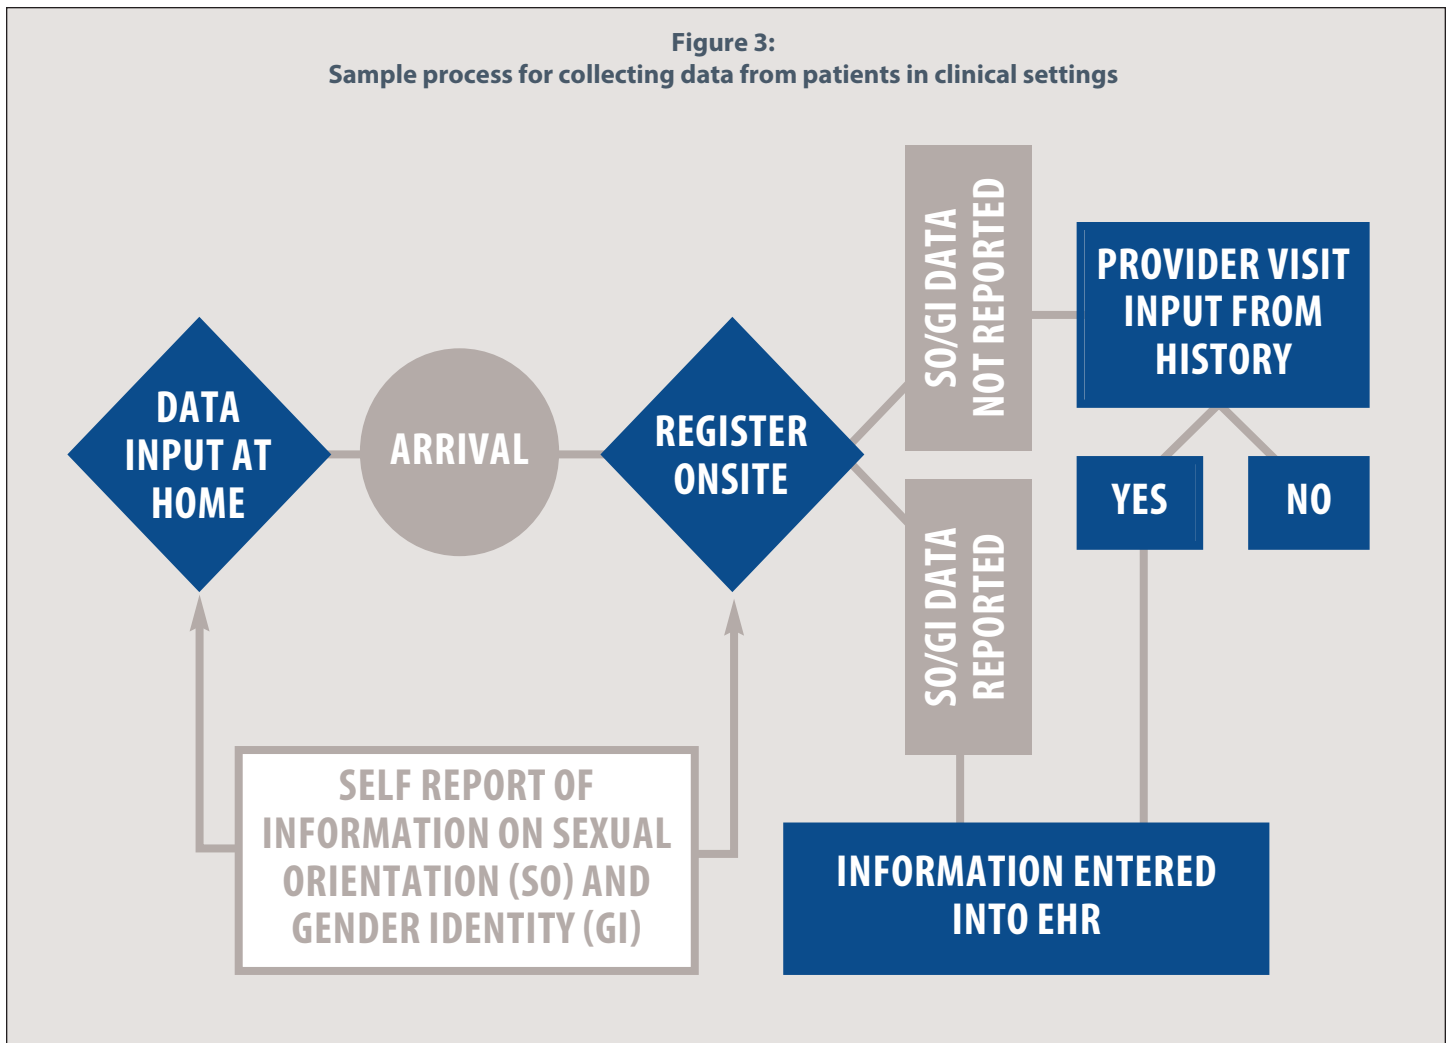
Figure 3:
Sample process for collecting data from patients in clinical settings

DATA INPUT AT HOME

ARRIVAL

REGISTER ONSITE

SO/GI DATA NOT REPORTED

PROVIDER VISIT INPUT FROM HISTORY

YES

NO

SO/GI DATA REPORTED

SELF REPORT OF INFORMATION ON SEXUAL ORIENTATION (SO) AND GENDER IDENTITY (GI)

INFORMATION ENTERED INTO EHR